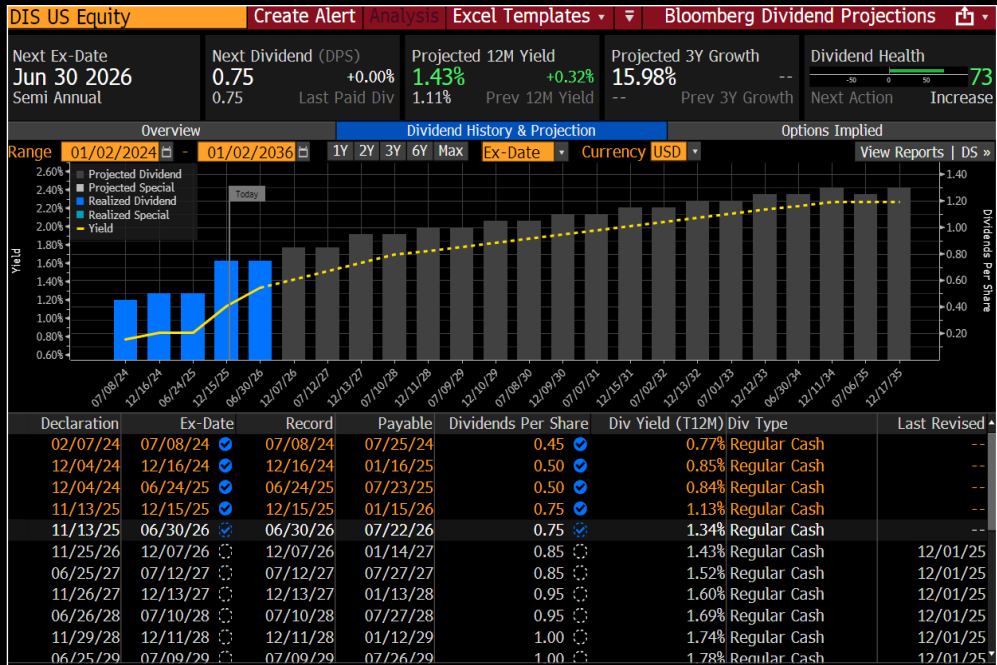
DIS US Equity | Create Alert | Analysis | Excel Templates ▾ | ▾ | Bloomberg Dividend Projections

Next Ex-Date
Jun 30 2026
Semi Annual

Next Dividend (DPS)
0.75 +0.00%
0.75 Last Paid Div

Projected 12M Yield
1.43% +0.32%
1.11% Prev 12M Yield

Projected 3Y Growth
15.98% --
-- Prev 3Y Growth

Dividend Health
-50 0 50 73
Next Action Increase

Overview | Dividend History & Projection | Options Implied

Range 01/02/2024 - 01/02/2036 1Y 2Y 3Y 6Y Max Ex-Date Currency USD View Reports | DS »

Projected Dividend
Projected Special
Realized Dividend
Realized Special
Yield

Today

Yield
2.60% 2.40% 2.20% 2.00% 1.80% 1.60% 1.40% 1.20% 1.00% 0.80% 0.60%

Dividends Per Share
1.40 1.20 1.00 0.80 0.60 0.40 0.20

07/08/24 12/16/24 06/24/25 12/15/25 06/30/26 12/07/26 07/12/27 12/13/27 07/10/28 12/11/28 07/09/29 12/10/29 07/08/30 12/09/30 07/07/31 12/15/31 07/02/32 12/13/32 07/01/33 12/12/33 06/30/34 12/11/34 07/06/35 12/17/35

| Declaration | Ex-Date | Record | Payable | Dividends Per Share | Div Yield (T12M) | Div Type | Last Revised |
|---|---|---|---|---|---|---|---|
| 02/07/24 | 07/08/24 | 07/08/24 | 07/25/24 | 0.45 | 0.77% | Regular Cash | -- |
| 12/04/24 | 12/16/24 | 12/16/24 | 01/16/25 | 0.50 | 0.85% | Regular Cash | -- |
| 12/04/24 | 06/24/25 | 06/24/25 | 07/23/25 | 0.50 | 0.84% | Regular Cash | -- |
| 11/13/25 | 12/15/25 | 12/15/25 | 01/15/26 | 0.75 | 1.13% | Regular Cash | -- |
| 11/13/25 | 06/30/26 | 06/30/26 | 07/22/26 | 0.75 | 1.34% | Regular Cash | -- |
| 11/25/26 | 12/07/26 | 12/07/26 | 01/14/27 | 0.85 | 1.43% | Regular Cash | 12/01/25 |
| 06/25/27 | 07/12/27 | 07/12/27 | 07/27/27 | 0.85 | 1.52% | Regular Cash | 12/01/25 |
| 11/26/27 | 12/13/27 | 12/13/27 | 01/13/28 | 0.95 | 1.60% | Regular Cash | 12/01/25 |
| 06/26/28 | 07/10/28 | 07/10/28 | 07/27/28 | 0.95 | 1.69% | Regular Cash | 12/01/25 |
| 11/29/28 | 12/11/28 | 12/11/28 | 01/12/29 | 1.00 | 1.74% | Regular Cash | 12/01/25 |
| 06/25/29 | 07/09/29 | 07/09/29 | 07/26/29 | 1.00 | 1.78% | Regular Cash | 12/01/25 |